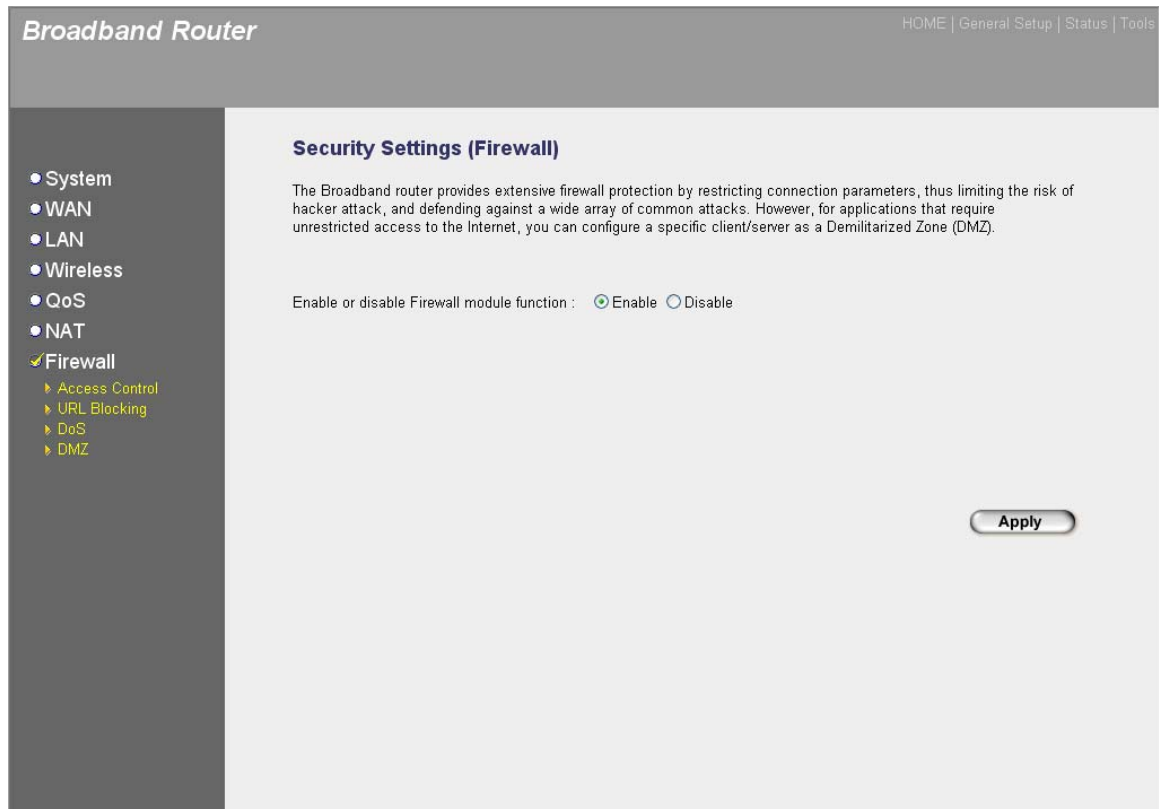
Broadband Router

HOME | General Setup | Status | Tools

System
WAN
LAN
Wireless
QoS
NAT
Firewall
Access Control
URL Blocking
DoS
DMZ

Security Settings (Firewall)

The Broadband router provides extensive firewall protection by restricting connection parameters, thus limiting the risk of hacker attack, and defending against a wide array of common attacks. However, for applications that require unrestricted access to the Internet, you can configure a specific client/server as a Demilitarized Zone (DMZ).

Enable or disable Firewall module function : Enable Disable

Apply